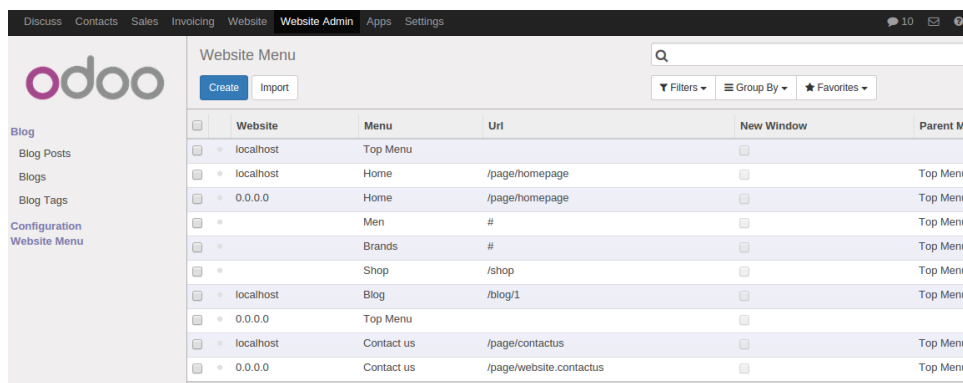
Discuss Contacts Sales Invoicing Website Website Admin Apps Settings 10

odoo

Blog
Blog Posts
Blogs
Blog Tags
Configuration
Website Menu

Website Menu

Create Import

Filters ▾ Group By ▾ Favorites ▾

| Website | Menu | Url | New Window | Parent M |
|---|---|---|---|---|
| localhost | Top Menu | | | |
| localhost | Home | /page/homepage | | Top Menu |
| 0.0.0.0 | Home | /page/homepage | | Top Menu |
| | Men | # | | Top Menu |
| | Brands | # | | Top Menu |
| | Shop | /shop | | Top Menu |
| localhost | Blog | /blog/1 | | Top Menu |
| 0.0.0.0 | Top Menu | | | |
| localhost | Contact us | /page/contactus | | Top Menu |
| 0.0.0.0 | Contact us | /page/website.contactus | | Top Menu |